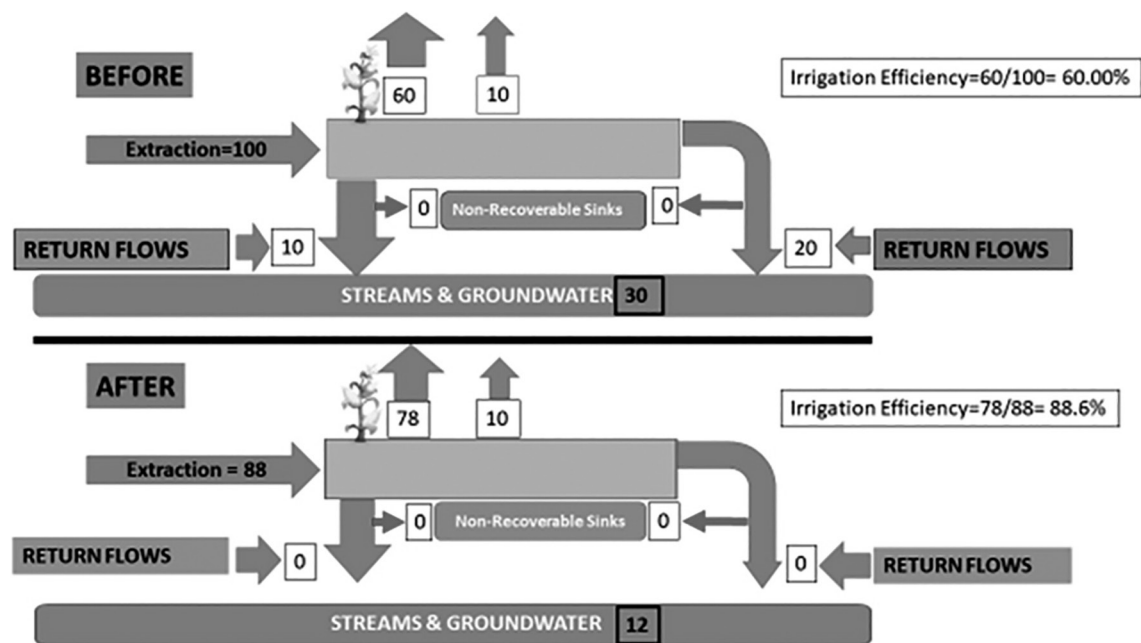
BEFORE

60

10

Irrigation Efficiency=60/100= 60.00%

Extraction=100

0 Non-Recoverable Sinks 0

RETURN FLOWS

10

20

RETURN FLOWS

STREAMS & GROUNDWATER 30

AFTER

78

10

Irrigation Efficiency=78/88= 88.6%

Extraction = 88

0 Non-Recoverable Sinks 0

RETURN FLOWS

0

0

RETURN FLOWS

STREAMS & GROUNDWATER 12